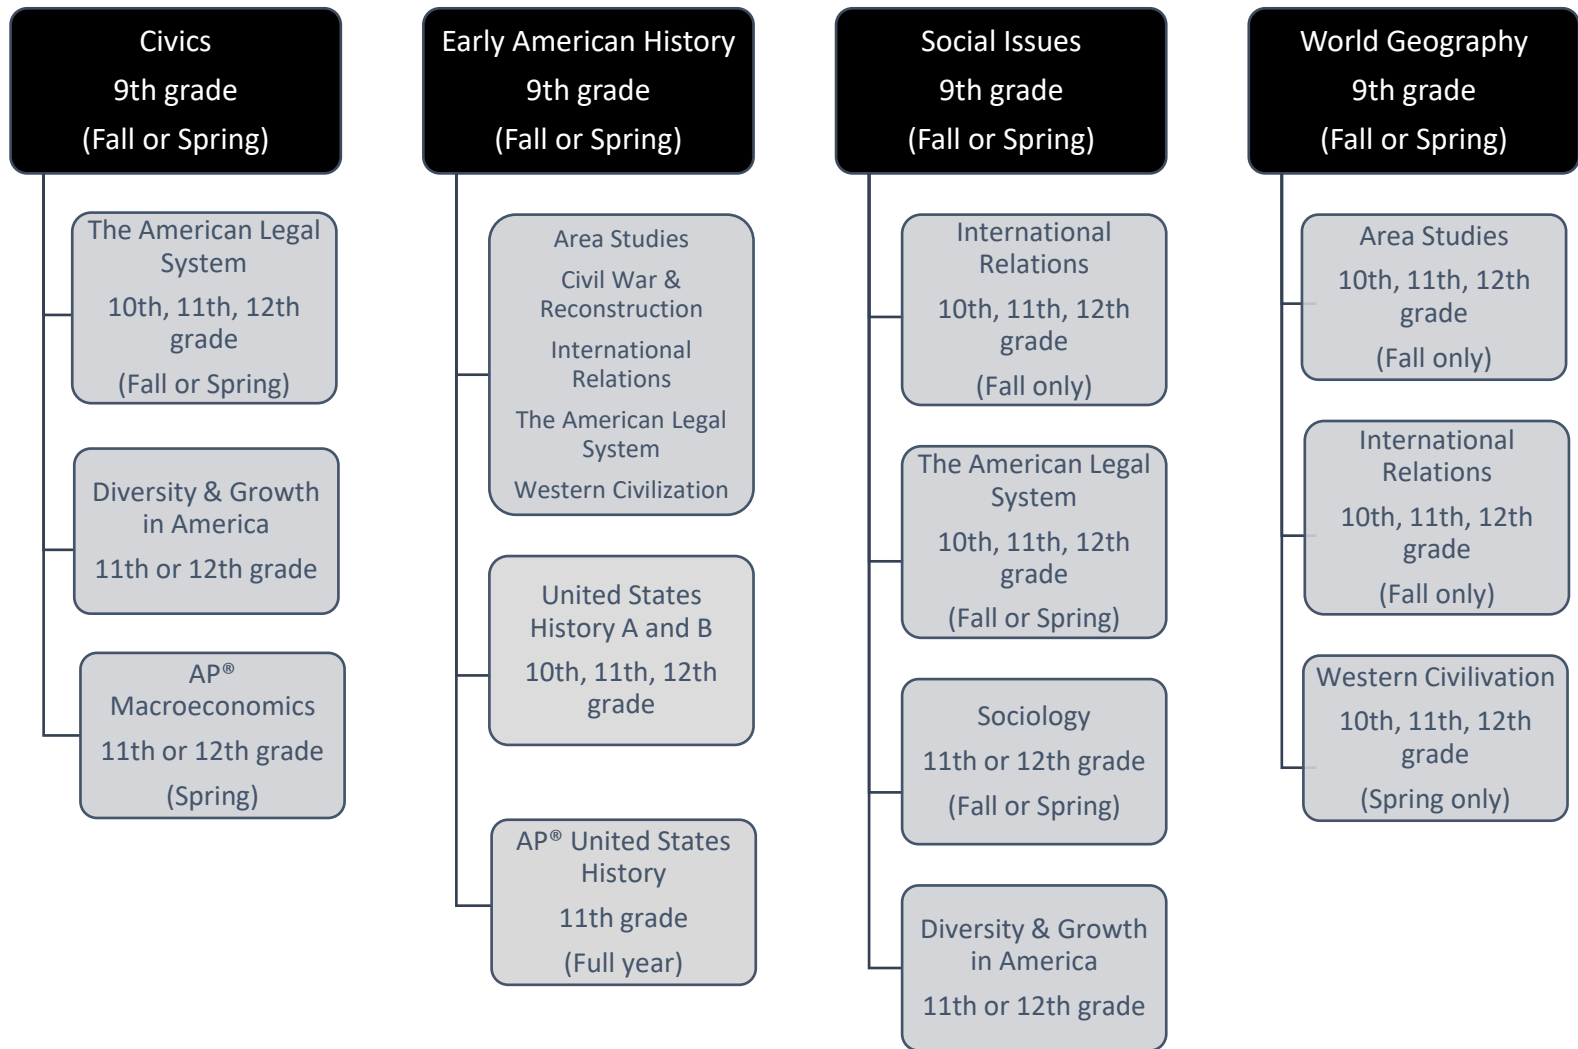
Civics
9th grade
(Fall or Spring)

The American Legal System
10th, 11th, 12th grade
(Fall or Spring)

Diversity & Growth in America
11th or 12th grade

AP® Macroeconomics
11th or 12th grade
(Spring)

Early American History
9th grade
(Fall or Spring)

Area Studies
Civil War & Reconstruction
International Relations
The American Legal System
Western Civilization

United States History A and B
10th, 11th, 12th grade

AP® United States History
11th grade
(Full year)

Social Issues
9th grade
(Fall or Spring)

International Relations
10th, 11th, 12th grade
(Fall only)

The American Legal System
10th, 11th, 12th grade
(Fall or Spring)

Sociology
11th or 12th grade
(Fall or Spring)

Diversity & Growth in America
11th or 12th grade

World Geography
9th grade
(Fall or Spring)

Area Studies
10th, 11th, 12th grade
(Fall only)

International Relations
10th, 11th, 12th grade
(Fall only)

Western Civilivation
10th, 11th, 12th grade
(Spring only)